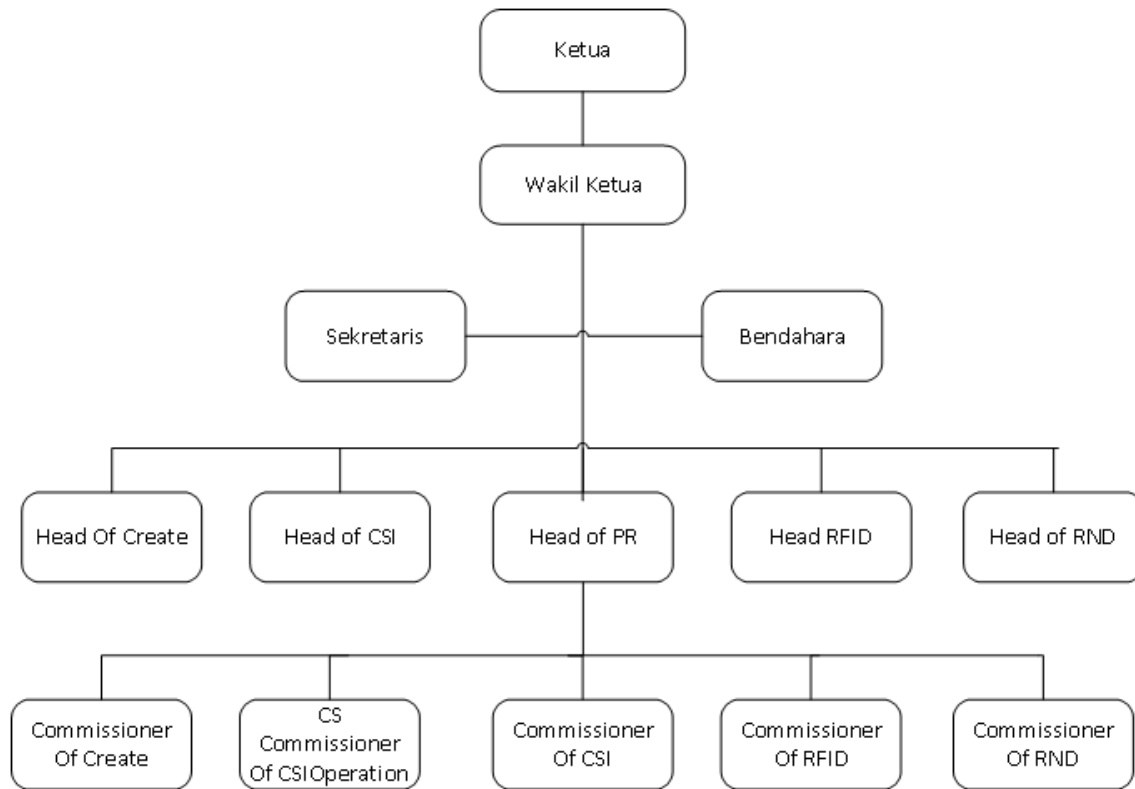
Ketua

Wakil Ketua

Sekretaris

Bendahara

Head Of Create

Head of CSI

Head of PR

Head RFID

Head of RND

Commissioner Of Create

CS Commissioner Of CSIOperation

Commissioner Of CSI

Commissioner Of RFID

Commissioner Of RND